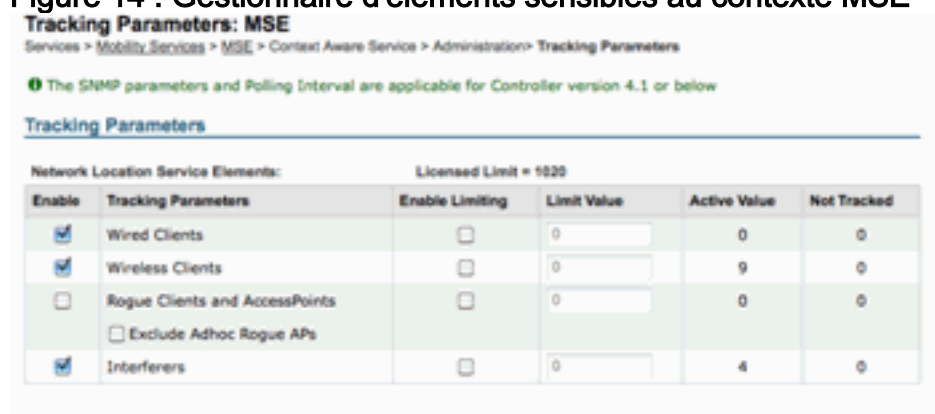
Figure 14 : Gestionnaire d'éléments sensibles au contexte MSE

Tracking Parameters: MSE

Services > Mobility Services > MSE > Context Aware Service > Administration> Tracking Parameters

The SNMP parameters and Polling Interval are applicable for Controller version 4.1 or below

Tracking Parameters

Network Location Service Elements: Licensed Limit = 1020

| Enable | Tracking Parameters | Enable Limiting | Limit Value | Active Value | Not Tracked |
|---|---|---|---|---|---|
| ☑ | Wired Clients | ☐ | 0 | 0 | 0 |
| ☑ | Wireless Clients | ☐ | 0 | 9 | 0 |
| ☐ | Rogue Clients and AccessPoints ☐ Exclude Adhoc Rogue APs | ☐ | 0 | 0 | 0 |
| ☑ | Interferers | ☐ | 0 | 4 | 0 |